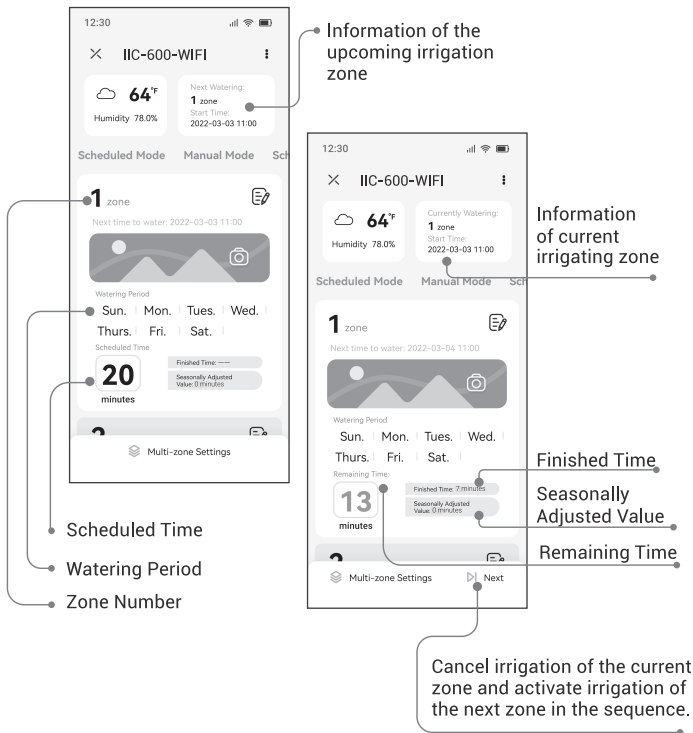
12:30

IIC-600-WIFI

64°F

Humidity 78.0%

Next Watering:
1 zone
Start Time:
2022-03-03 11:00

Information of the upcoming irrigation zone

Scheduled Mode Manual Mode Sch

1 zone

Next time to water: 2022-03-03 11:00

Watering Period

Sun. | Mon. | Tues. | Wed. | Thurs. | Fri. | Sat. |

Scheduled Time

20 minutes

Finished Time: ---

Seasonally Adjusted Value: 0 minutes

2

Multi-zone Settings

12:30

IIC-600-WIFI

64°F

Humidity 78.0%

Currently Watering:
1 zone
Start Time:
2022-03-03 11:00

Information of current irrigating zone

Scheduled Mode Manual Mode Sch

1 zone

Next time to water: 2022-03-04 11:00

Watering Period

Sun. | Mon. | Tues. | Wed. | Thurs. | Fri. | Sat.

Remaining Time:

13 minutes

Finished Time: 7 minutes

Seasonally Adjusted Value: 0 minutes

Finished Time

Seasonally Adjusted Value

Remaining Time

2

Multi-zone Settings

Next

Scheduled Time

Watering Period

Zone Number

Cancel irrigation of the current zone and activate irrigation of the next zone in the sequence.